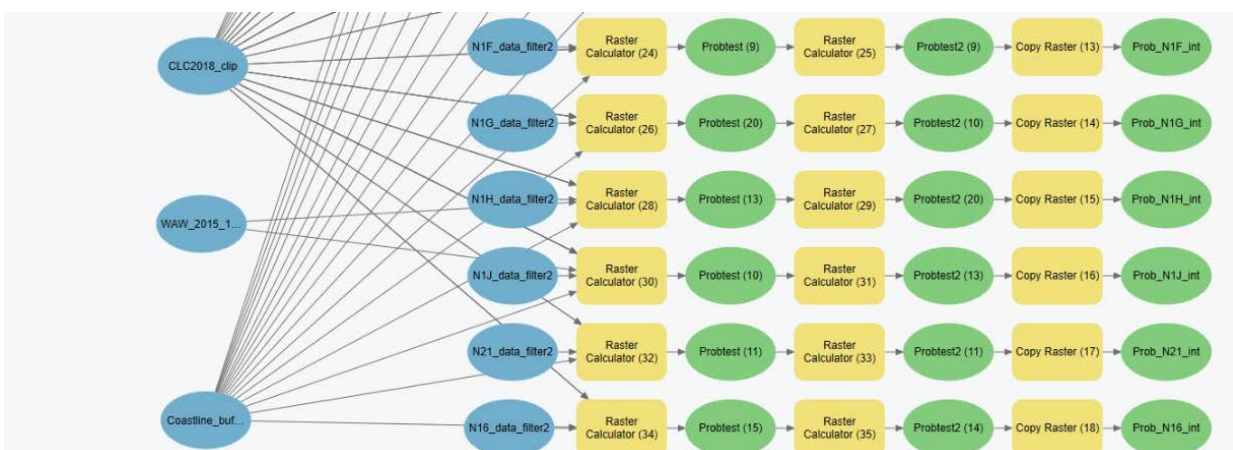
CLC2018_clip

WAW_2015_1...

Coastline_buf...

N1F_data_filter2
Raster Calculator (24)
Probtest (9)
Raster Calculator (25)
Probtest2 (9)
Copy Raster (13)
Prob_N1F_int

N1G_data_filter2
Raster Calculator (26)
Probtest (20)
Raster Calculator (27)
Probtest2 (10)
Copy Raster (14)
Prob_N1G_int

N1H_data_filter2
Raster Calculator (28)
Probtest (13)
Raster Calculator (29)
Probtest2 (20)
Copy Raster (15)
Prob_N1H_int

N1J_data_filter2
Raster Calculator (30)
Probtest (10)
Raster Calculator (31)
Probtest2 (13)
Copy Raster (16)
Prob_N1J_int

N21_data_filter2
Raster Calculator (32)
Probtest (11)
Raster Calculator (33)
Probtest2 (11)
Copy Raster (17)
Prob_N21_int

N16_data_filter2
Raster Calculator (34)
Probtest (15)
Raster Calculator (35)
Probtest2 (14)
Copy Raster (18)
Prob_N16_int